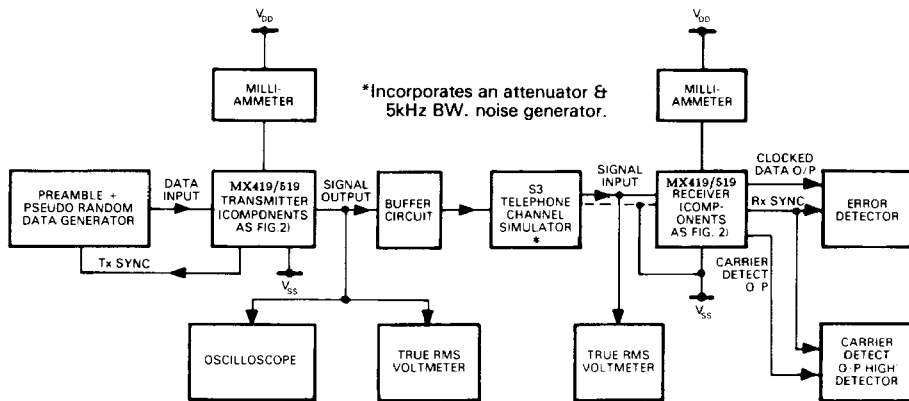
$V_{DD}$

MILLI-AMMETER

*Incorporates an attenuator & 5kHz BW. noise generator.

$V_{DD}$

MILLI-AMMETER

PREAMBLE + PSEUDO RANDOM DATA GENERATOR

DATA INPUT

MX419/519 TRANSMITTER (COMPONENTS AS FIG.2)

SIGNAL OUTPUT

BUFFER CIRCUIT

S3 TELEPHONE CHANNEL SIMULATOR *

SIGNAL INPUT

MX419/519 RECEIVER (COMPONENTS AS FIG. 2)

CLOCKED DATA O/P

Rx SYNC

ERROR DETECTOR

Tx SYNC

$V_{SS}$

CARRIER DETECT O/P

$V_{SS}$

OSCILLOSCOPE

TRUE RMS VOLTMETER

TRUE RMS VOLTMETER

CARRIER DETECT O/P HIGH DETECTOR